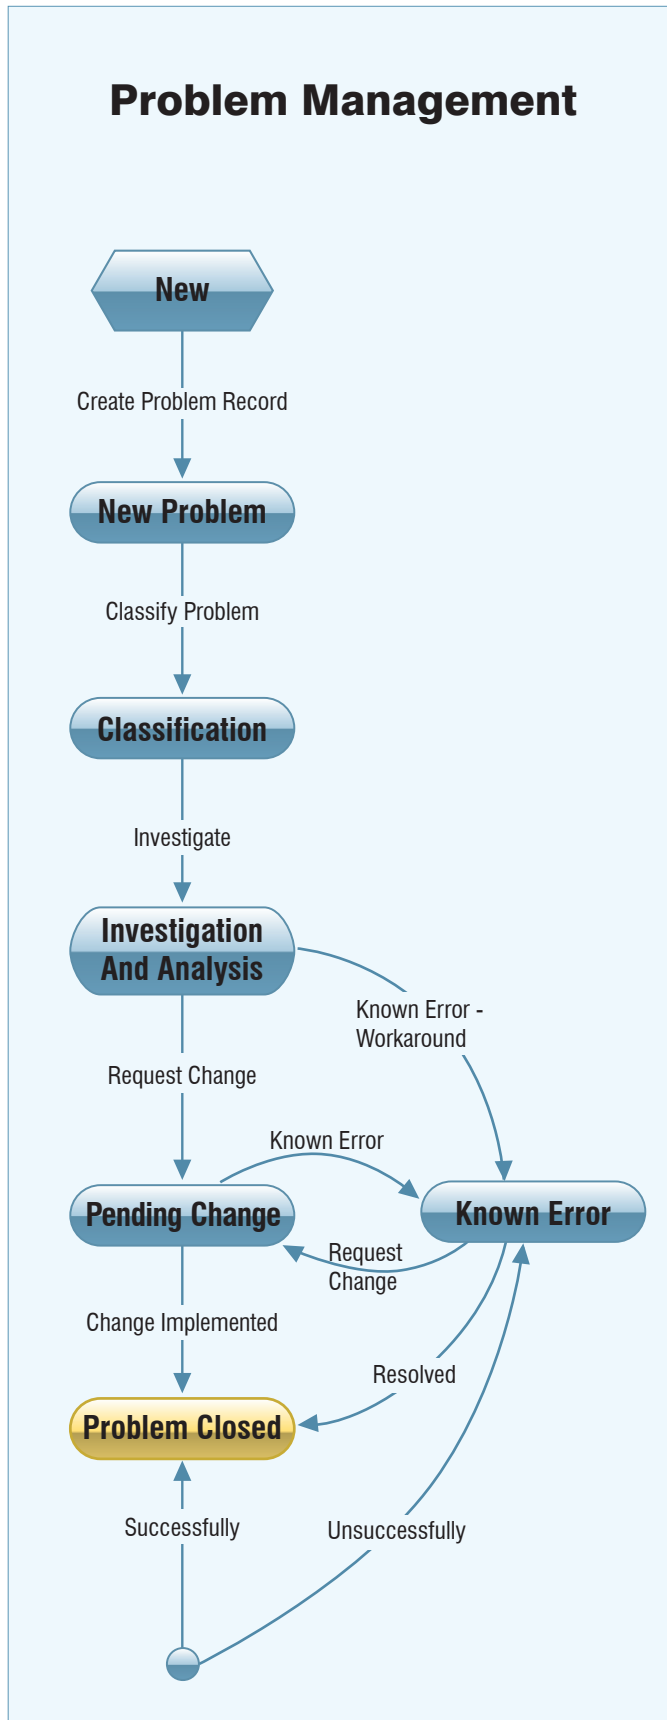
Problem Management

New

Create Problem Record

New Problem

Classify Problem

Classification

Investigate

Investigation And Analysis

Known Error - Workaround

Request Change

Known Error

Pending Change

Known Error

Request Change

Change Implemented

Resolved

Problem Closed

Successfully

Unsuccessfully